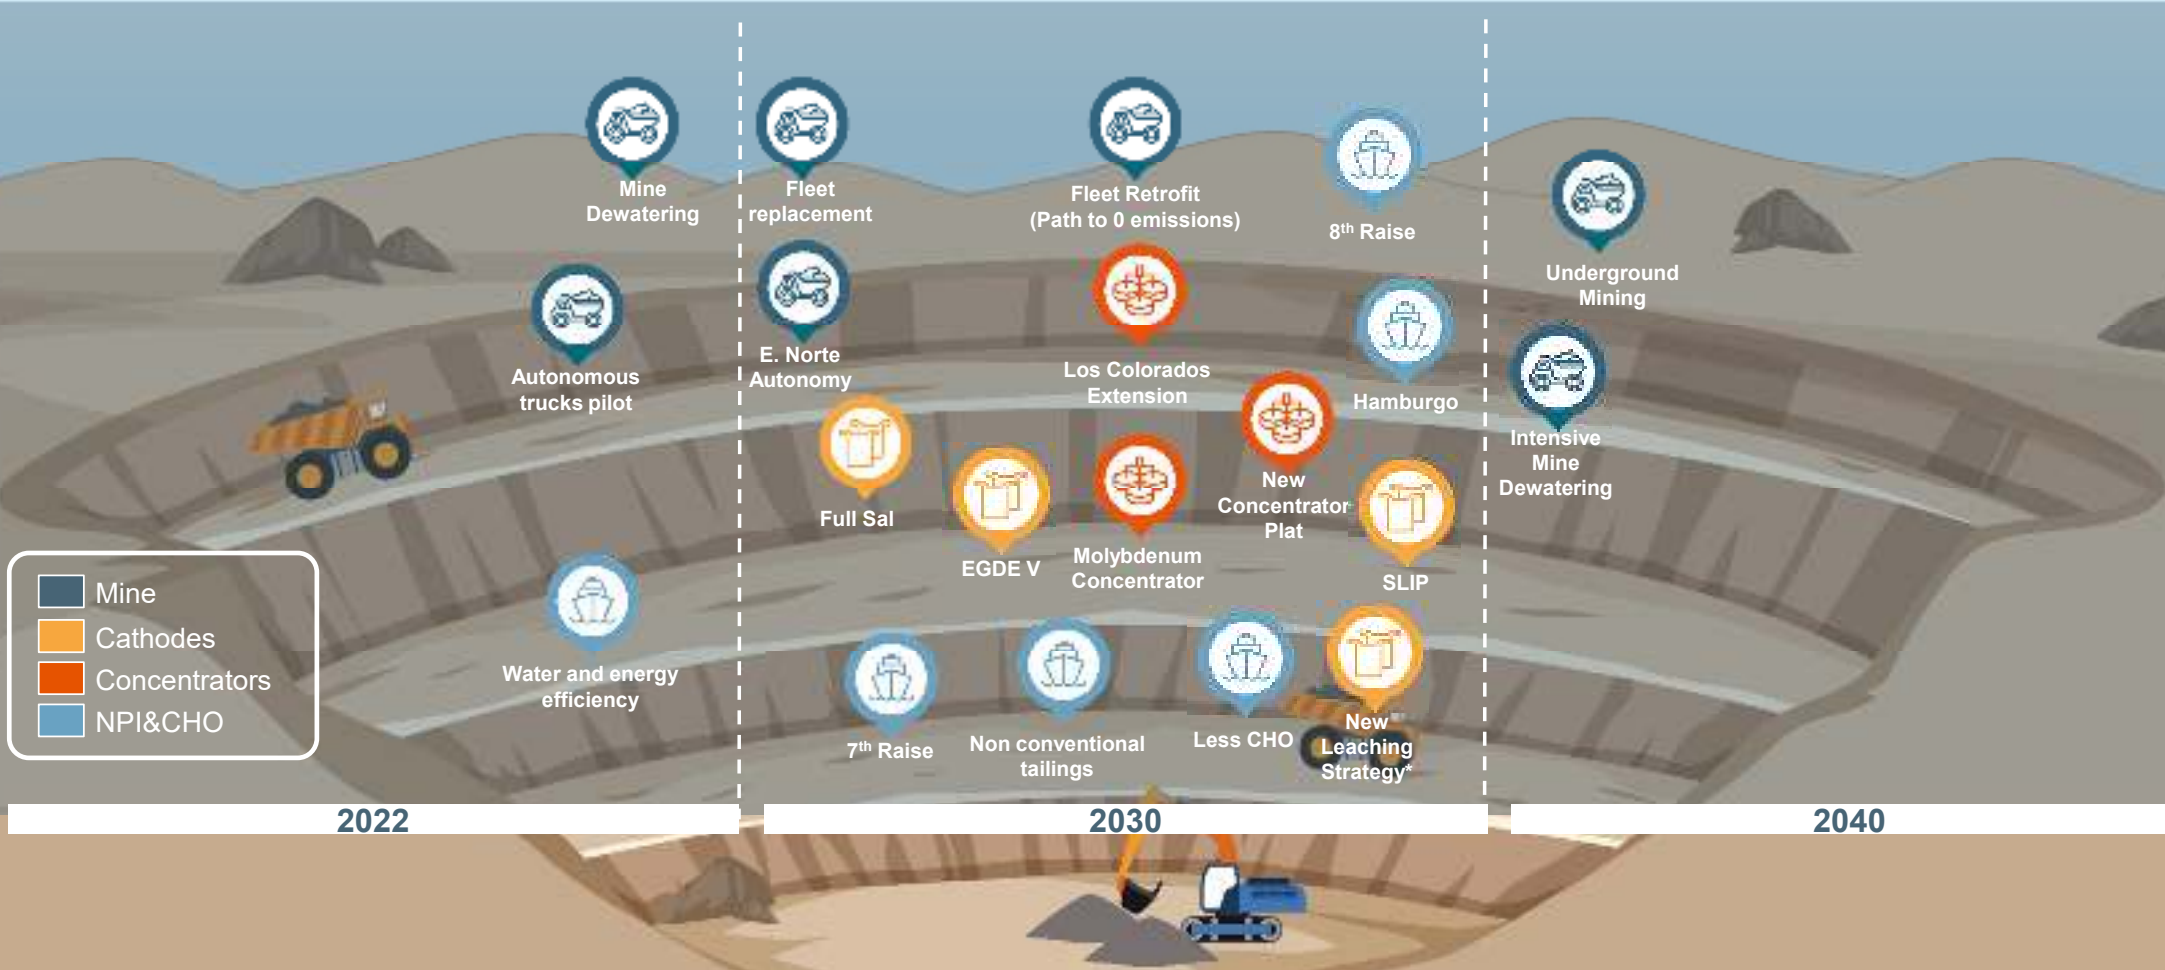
Mine Dewatering

Autonomous trucks pilot

Water and energy efficiency

Fleet replacement

E. Norte Autonomy

Full Sal

EGDE V

7$^{th}$ Raise

Non conventional tailings

Fleet Retrofit (Path to 0 emissions)

Los Colorados Extension

Molybdenum Concentrator

8$^{th}$ Raise

Hamburgo

New Concentrator Plat

SLIP

Less CHO

New Leaching Strategy*

Underground Mining

Intensive Mine Dewatering

Mine
Cathodes
Concentrators
NPI&CHO

2022

2030

2040